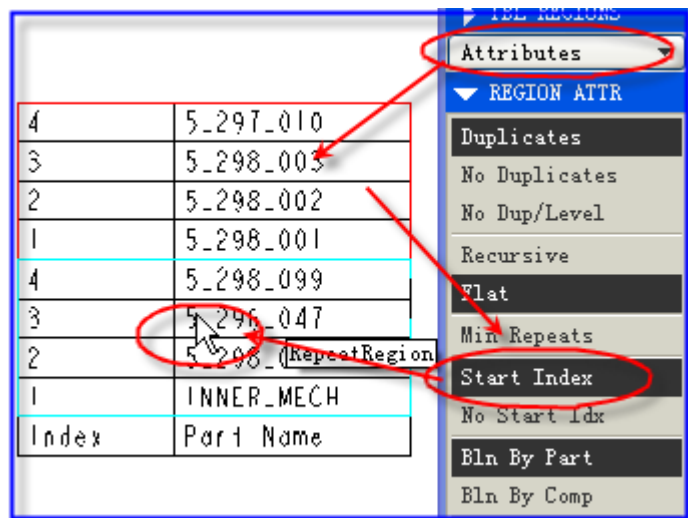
TBL REGIONS
Attributes
REGION ATTR
Duplicates
No Duplicates
No Dup/Level
Recursive
Flat
Min Repeats
Start Index
No Start Idx
Bln By Part
Bln By Comp

| 4 | 5_297_010 |
|---|---|
| 3 | 5_298_003 |
| 2 | 5_298_002 |
| 1 | 5_298_001 |
| 4 | 5_298_099 |
| 3 | 5_29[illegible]_047 |
| 2 | 5_298_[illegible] |
| 1 | INNER_MECH |
| Index | Part Name |

RepeatRegion